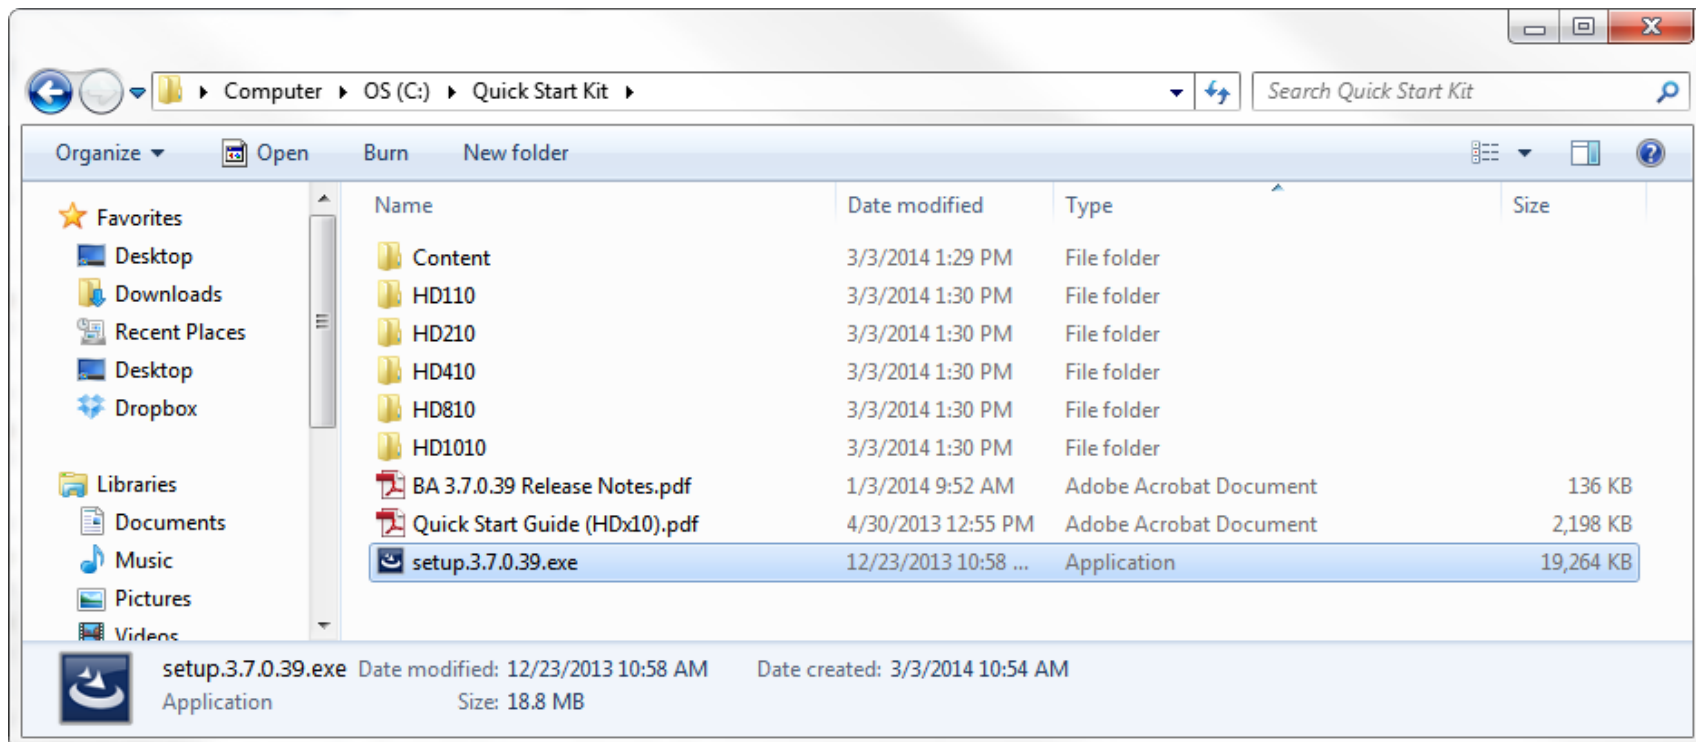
Computer ▸ OS (C:) ▸ Quick Start Kit ▸

Search Quick Start Kit

Organize ▾ Open Burn New folder

Favorites
Desktop
Downloads
Recent Places
Desktop
Dropbox

Libraries
Documents
Music
Pictures
Videos

| Name | Date modified | Type | Size |
|---|---|---|---|
| Content | 3/3/2014 1:29 PM | File folder | |
| HD110 | 3/3/2014 1:30 PM | File folder | |
| HD210 | 3/3/2014 1:30 PM | File folder | |
| HD410 | 3/3/2014 1:30 PM | File folder | |
| HD810 | 3/3/2014 1:30 PM | File folder | |
| HD1010 | 3/3/2014 1:30 PM | File folder | |
| BA 3.7.0.39 Release Notes.pdf | 1/3/2014 9:52 AM | Adobe Acrobat Document | 136 KB |
| Quick Start Guide (HDx10).pdf | 4/30/2013 12:55 PM | Adobe Acrobat Document | 2,198 KB |
| setup.3.7.0.39.exe | 12/23/2013 10:58 ... | Application | 19,264 KB |

setup.3.7.0.39.exe Date modified: 12/23/2013 10:58 AM Date created: 3/3/2014 10:54 AM
Application Size: 18.8 MB